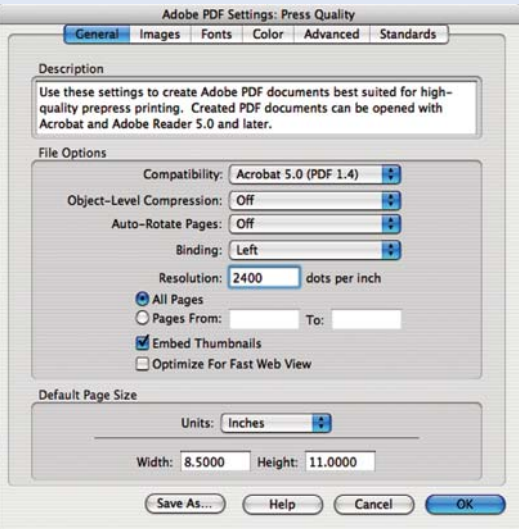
Adobe PDF Settings: Press Quality

General | Images | Fonts | Color | Advanced | Standards

Description

Use these settings to create Adobe PDF documents best suited for high-quality prepress printing. Created PDF documents can be opened with Acrobat and Adobe Reader 5.0 and later.

File Options

Compatibility: Acrobat 5.0 (PDF 1.4)

Object-Level Compression: Off

Auto-Rotate Pages: Off

Binding: Left

Resolution: 2400 dots per inch

All Pages

Pages From: To:

Embed Thumbnails

Optimize For Fast Web View

Default Page Size

Units: Inches

Width: 8.5000 Height: 11.0000

Save As... Help Cancel OK